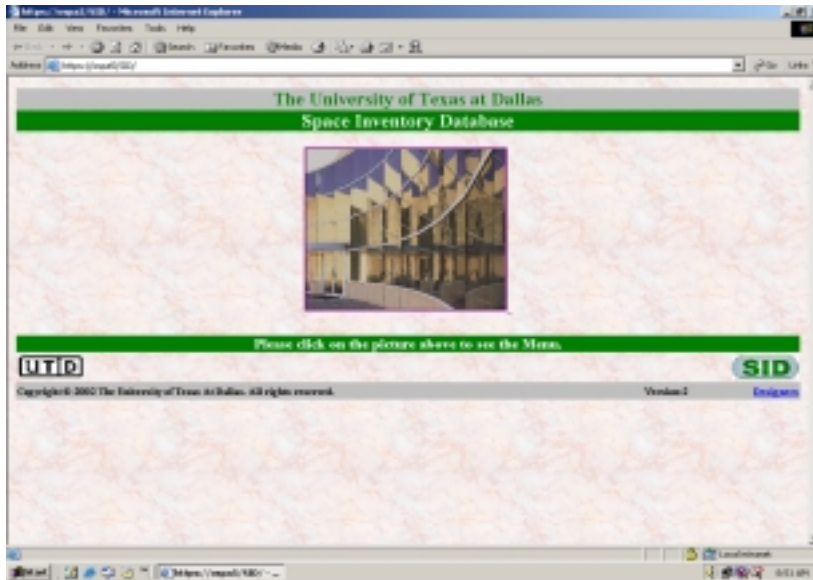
https://mspa1/SID/ - Microsoft Internet Explorer

File Edit View Favorites Tools Help

Back Search Favorites Media

Address https://mspa1/SID/

Go Links

The University of Texas at Dallas

Space Inventory Database

Please click on the picture above to see the Menu.

UTD

SID

Copyright© 2002 The University of Texas At Dallas. All rights reserved.

Version 2

Designers

Local intranet

Start

https://mspa1/SID/ - ...

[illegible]